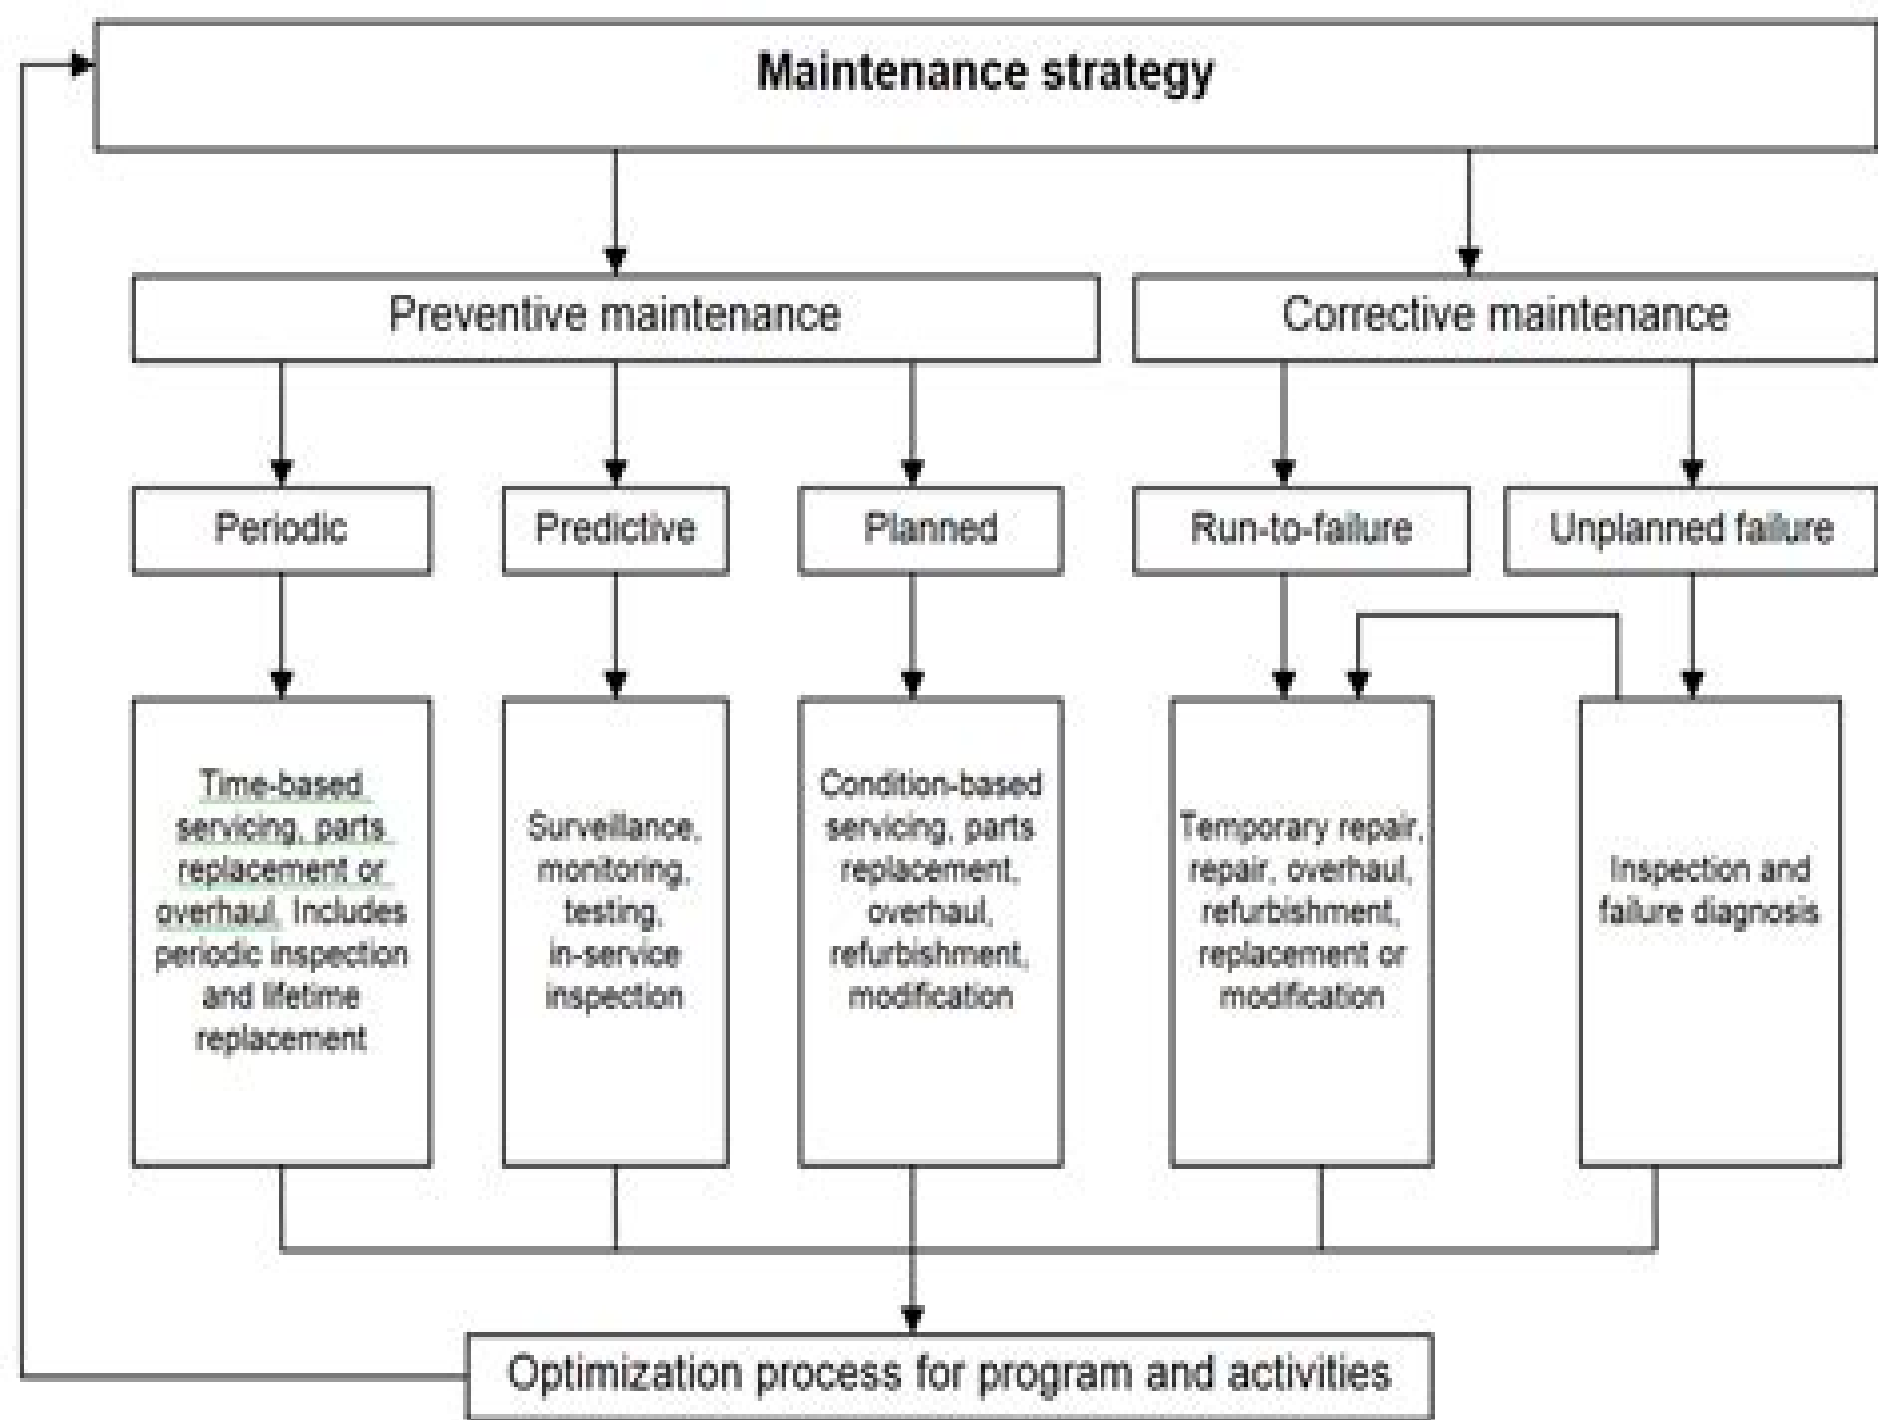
Maintenance strategy

Preventive maintenance

Corrective maintenance

Periodic

Predictive

Planned

Run-to-failure

Unplanned failure

Time-based servicing, parts replacement or overhaul. Includes periodic inspection and lifetime replacement

Surveillance, monitoring, testing, in-service inspection

Condition-based servicing, parts replacement, overhaul, refurbishment, modification

Temporary repair, repair, overhaul, refurbishment, replacement or modification

Inspection and failure diagnosis

Optimization process for program and activities